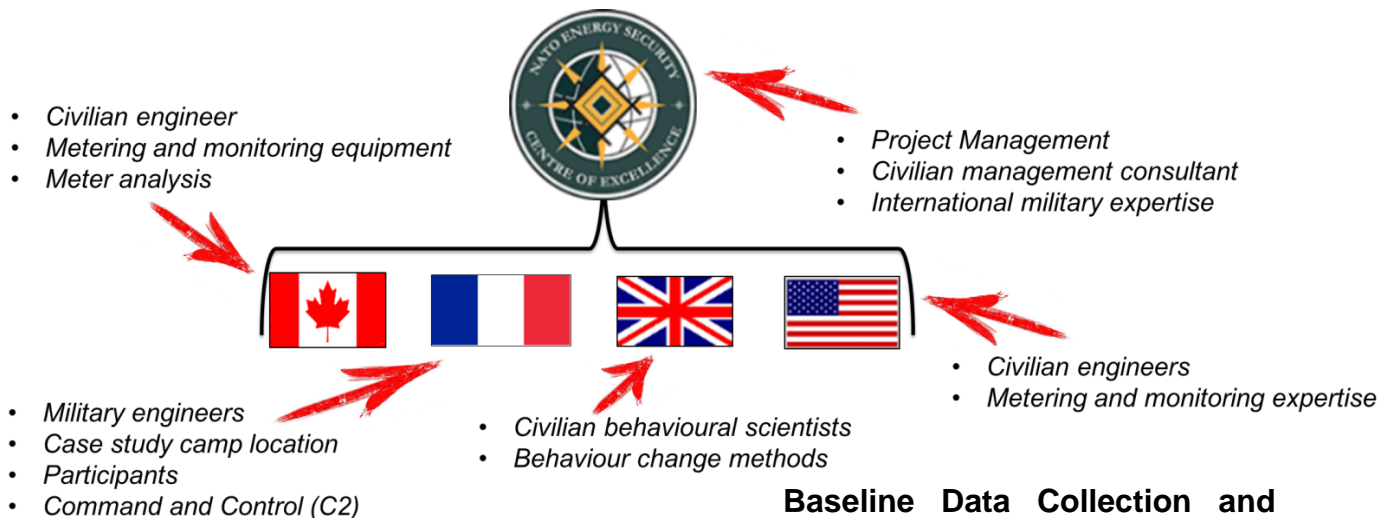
NATO ENERGY SECURITY
CENTRE OF EXCELLENCE

• Civilian engineer
• Metering and monitoring equipment
• Meter analysis

• Project Management
• Civilian management consultant
• International military expertise

• Civilian engineers
• Metering and monitoring expertise

• Military engineers
• Case study camp location
• Participants
• Command and Control (C2)

• Civilian behavioural scientists
• Behaviour change methods

Baseline Data Collection and